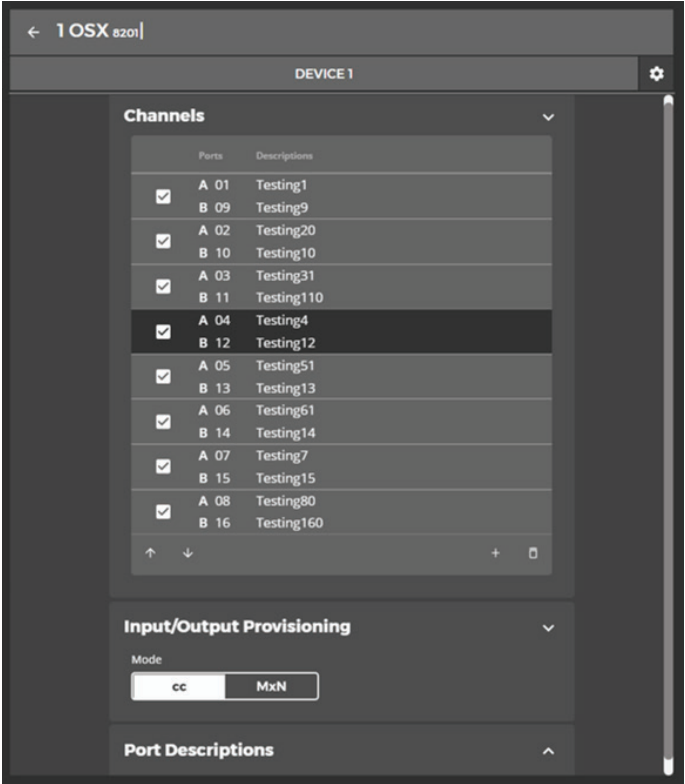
← 1 OSX 8201

DEVICE 1

Channels

| | Ports | Descriptions |
|---|---|---|
| ☑ | A 01 | Testing1 |
| | B 09 | Testing9 |
| ☑ | A 02 | Testing20 |
| | B 10 | Testing10 |
| ☑ | A 03 | Testing31 |
| | B 11 | Testing110 |
| ☑ | A 04 | Testing4 |
| | B 12 | Testing12 |
| ☑ | A 05 | Testing51 |
| | B 13 | Testing13 |
| ☑ | A 06 | Testing61 |
| | B 14 | Testing14 |
| ☑ | A 07 | Testing7 |
| | B 15 | Testing15 |
| ☑ | A 08 | Testing80 |
| | B 16 | Testing160 |

↑ ↓ +

Input/Output Provisioning

Mode

CC MxN

Port Descriptions